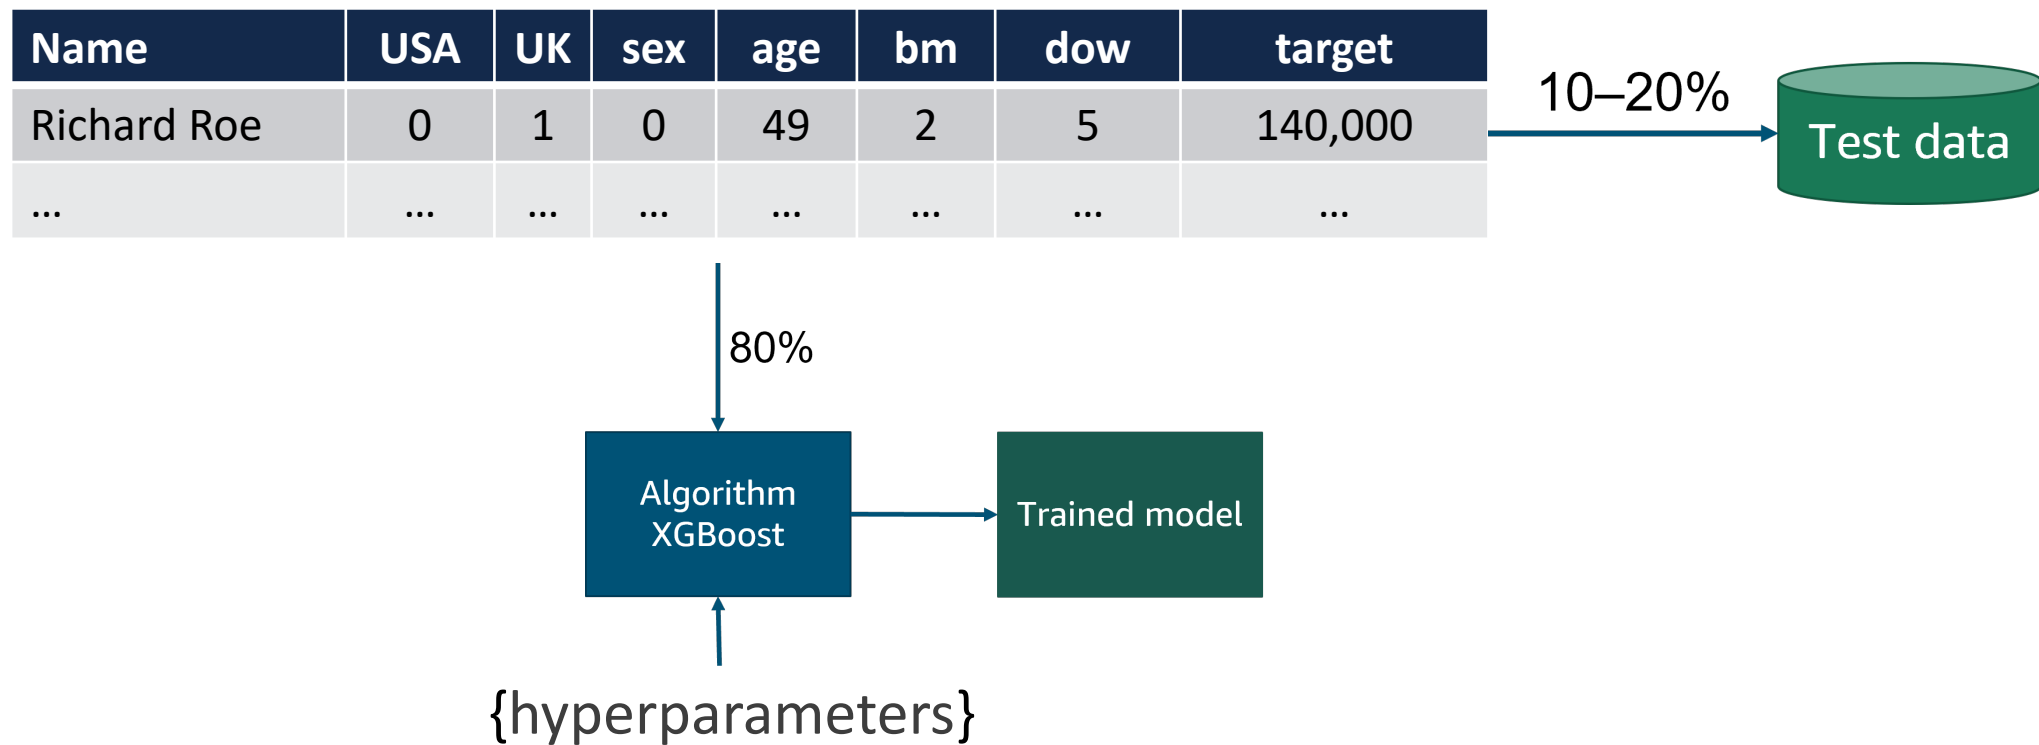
| Name | USA | UK | sex | age | bm | dow | target |
|---|---|---|---|---|---|---|---|
| Richard Roe | 0 | 1 | 0 | 49 | 2 | 5 | 140,000 |
| ... | ... | ... | ... | ... | ... | ... | ... |

10–20%

Test data

80%

Algorithm XGBoost

Trained model

{hyperparameters}